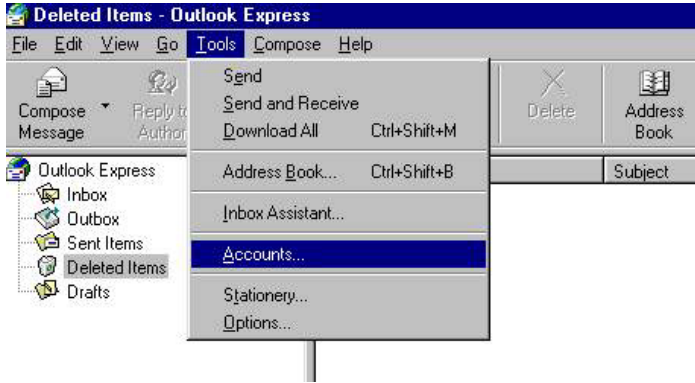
Deleted Items - Outlook Express

File Edit View Go Tools Compose Help

Compose Message

Reply to Author

Send
Send and Receive
Download All Ctrl+Shift+M

Address Book... Ctrl+Shift+B

Inbox Assistant...

Accounts...

Stationery...
Options...

Delete

Address Book

Outlook Express
Inbox
Outbox
Sent Items
Deleted Items
Drafts

Subject